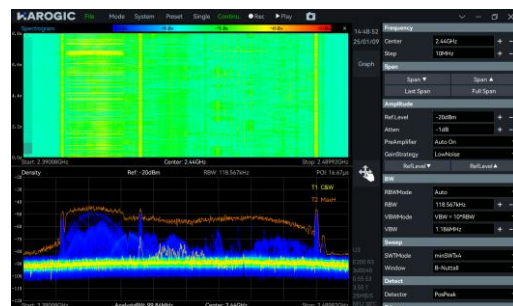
HAROGIC File Mode System Preset Single Continu ●Rec ▶Play

Spectrogram

14:48:52
25/01/09

Graph

Start: 2.390000GHz Center: 2.44GHz Stop: 2.489920GHz

Density Ref: -20dBm RBW: 118.567kHz POI: 16.67μs

T1 ClrW
T2 MaxH

Start: 2.390000GHz AnalysisBW: 99.84MHz Center: 2.44GHz Stop: 2.489920GHz

Frequency
Center 2.44GHz
Step 10MHz

Span
Span ▼ Span ▲
Last Span Full Span

Amplitude
RefLevel -20dBm
Atten -1dB
PreAmplifier Auto On
GainStrategy LowNoise
RefLevel▼ RefLevel▲

BW
RBWMode Auto
RBW 118.567kHz
VBWMode VBW = 10*RBW
VBW 1.186MHz

Sweep
SWTMode minSWTx4
Window B-Nuttall

Detect
Detector PosPeak